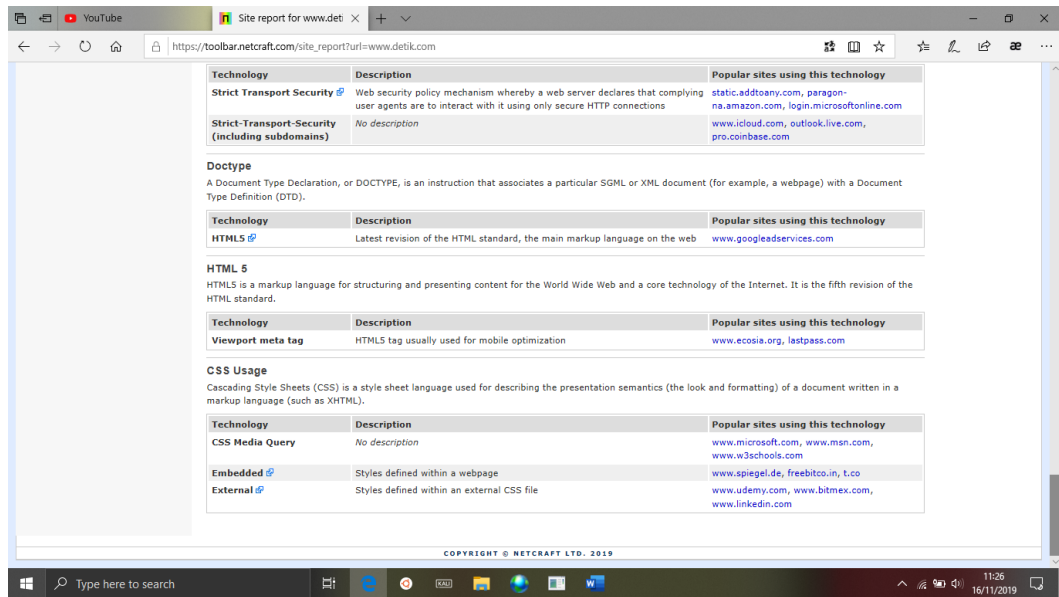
YouTube
Site report for www.deti
https://toolbar.netcraft.com/site_report?url=www.detik.com

| Technology | Description | Popular sites using this technology |
|---|---|---|
| Strict Transport Security | Web security policy mechanism whereby a web server declares that complying user agents are to interact with it using only secure HTTP connections | static.addtoany.com, paragon-na.amazon.com, login.microsoftonline.com |
| Strict-Transport-Security (including subdomains) | No description | www.icloud.com, outlook.live.com, pro.coinbase.com |

Doctype
A Document Type Declaration, or DOCTYPE, is an instruction that associates a particular SGML or XML document (for example, a webpage) with a Document Type Definition (DTD).

| Technology | Description | Popular sites using this technology |
|---|---|---|
| HTML5 | Latest revision of the HTML standard, the main markup language on the web | www.googleadservices.com |

HTML 5
HTML5 is a markup language for structuring and presenting content for the World Wide Web and a core technology of the Internet. It is the fifth revision of the HTML standard.

| Technology | Description | Popular sites using this technology |
|---|---|---|
| Viewport meta tag | HTML5 tag usually used for mobile optimization | www.ecosia.org, lastpass.com |

CSS Usage
Cascading Style Sheets (CSS) is a style sheet language used for describing the presentation semantics (the look and formatting) of a document written in a markup language (such as XHTML).

| Technology | Description | Popular sites using this technology |
|---|---|---|
| CSS Media Query | No description | www.microsoft.com, www.msn.com, www.w3schools.com |
| Embedded | Styles defined within a webpage | www.spiegel.de, freebitco.in, t.co |
| External | Styles defined within an external CSS file | www.udemy.com, www.bitmex.com, www.linkedin.com |

COPYRIGHT © NETCRAFT LTD. 2019

Type here to search
11:26
16/11/2019